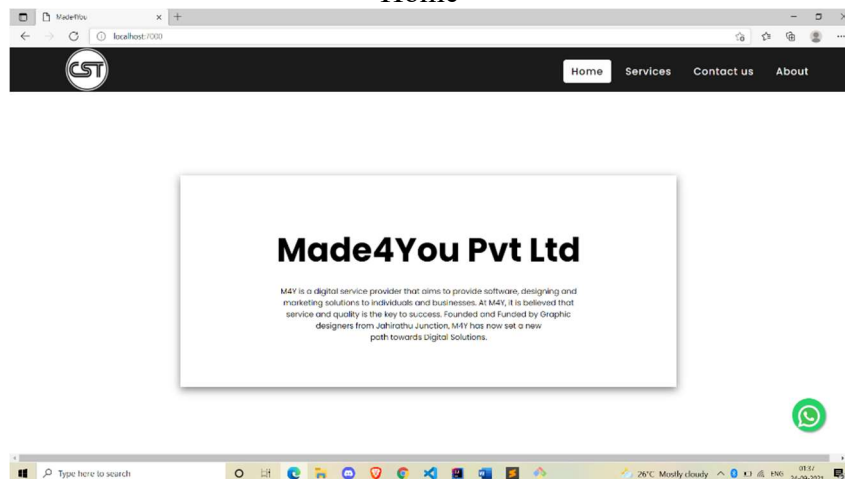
Home

Made4You

localhost:/000

CST

Home Services Contact us About

Made4You Pvt Ltd

M4Y is a digital service provider that aims to provide software, designing and marketing solutions to individuals and businesses. At M4Y, it is believed that service and quality is the key to success. Founded and Funded by Graphic designers from Jahirathu Junction, M4Y has now set a new path towards Digital Solutions.

Type here to search

26°C Mostly cloudy ENG 01:37 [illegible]